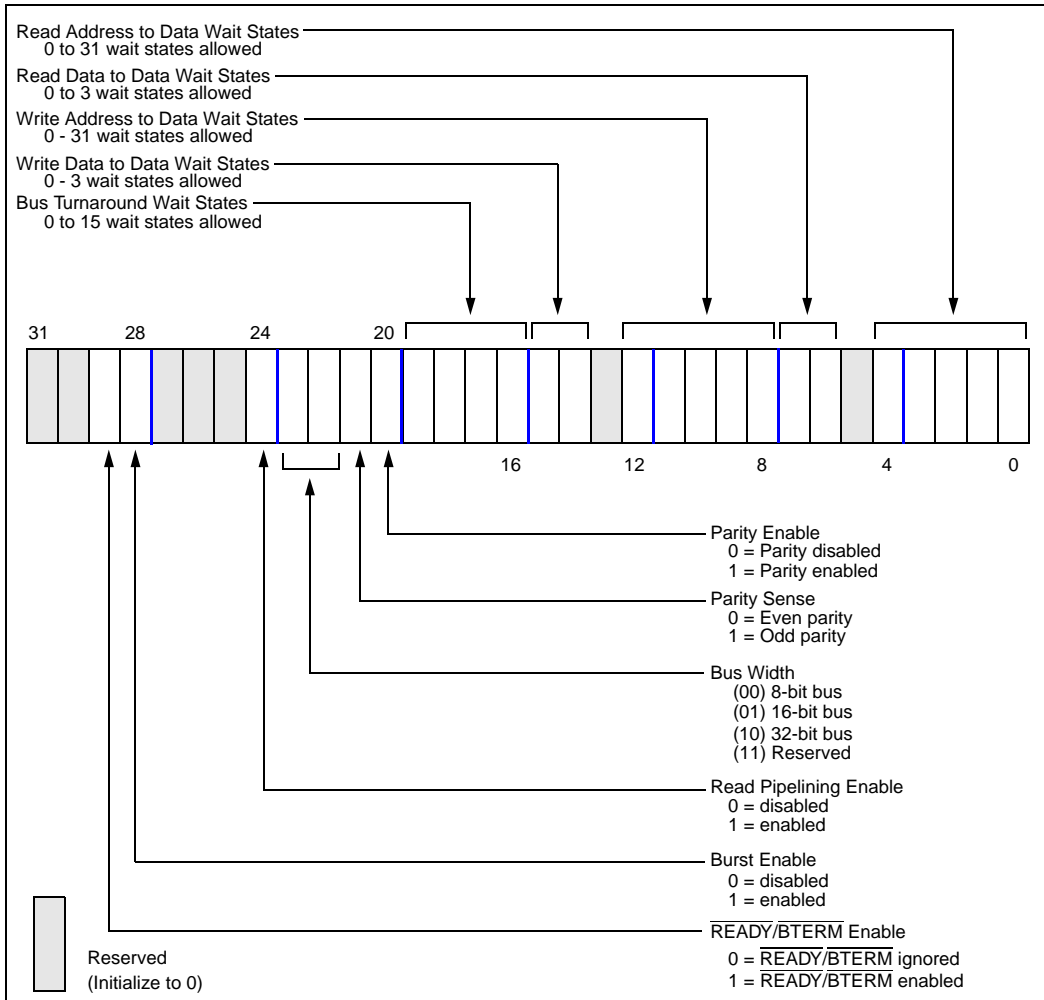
Read Address to Data Wait States
0 to 31 wait states allowed
Read Data to Data Wait States
0 to 3 wait states allowed
Write Address to Data Wait States
0 - 31 wait states allowed
Write Data to Data Wait States
0 - 3 wait states allowed
Bus Turnaround Wait States
0 to 15 wait states allowed

31 28 24 20

16 12 8 4 0

Parity Enable
0 = Parity disabled
1 = Parity enabled

Parity Sense
0 = Even parity
1 = Odd parity

Bus Width
(00) 8-bit bus
(01) 16-bit bus
(10) 32-bit bus
(11) Reserved

Read Pipelining Enable
0 = disabled
1 = enabled

Burst Enable
0 = disabled
1 = enabled

$\overline{\text{READY}}/\overline{\text{BTERM}}$ Enable
0 = $\overline{\text{READY}}/\overline{\text{BTERM}}$ ignored
1 = $\overline{\text{READY}}/\overline{\text{BTERM}}$ enabled

Reserved
(Initialize to 0)